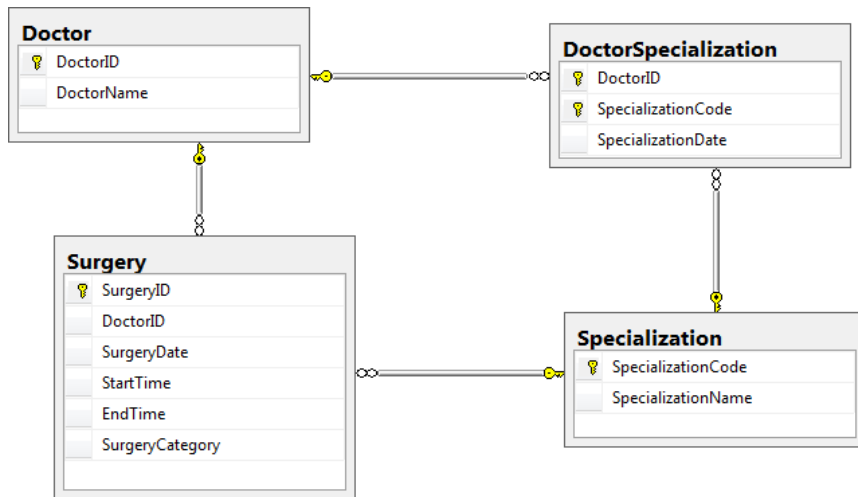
Doctor
DoctorID
DoctorName

DoctorSpecialization
DoctorID
SpecializationCode
SpecializationDate

Surgery
SurgeryID
DoctorID
SurgeryDate
StartTime
EndTime
SurgeryCategory

Specialization
SpecializationCode
SpecializationName